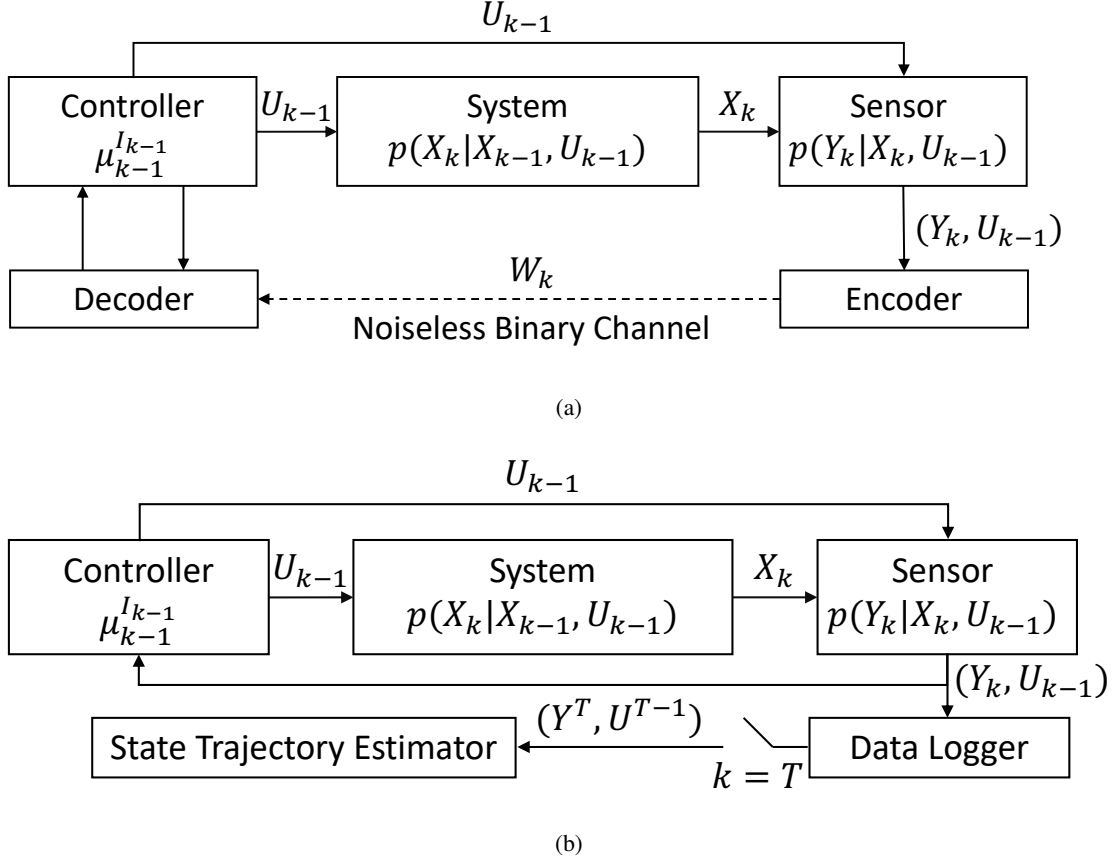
$U_{k-1}$

Controller $\mu_{k-1}^{I_{k-1}}$

$U_{k-1}$

System $p(X_k|X_{k-1}, U_{k-1})$

$X_k$

Sensor $p(Y_k|X_k, U_{k-1})$

$(Y_k, U_{k-1})$

Decoder

$W_k$

Encoder

Noiseless Binary Channel

(a)

$U_{k-1}$

Controller $\mu_{k-1}^{I_{k-1}}$

$U_{k-1}$

System $p(X_k|X_{k-1}, U_{k-1})$

$X_k$

Sensor $p(Y_k|X_k, U_{k-1})$

$(Y_k, U_{k-1})$

$(Y^T, U^{T-1})$

State Trajectory Estimator

Data Logger

$k = T$

(b)